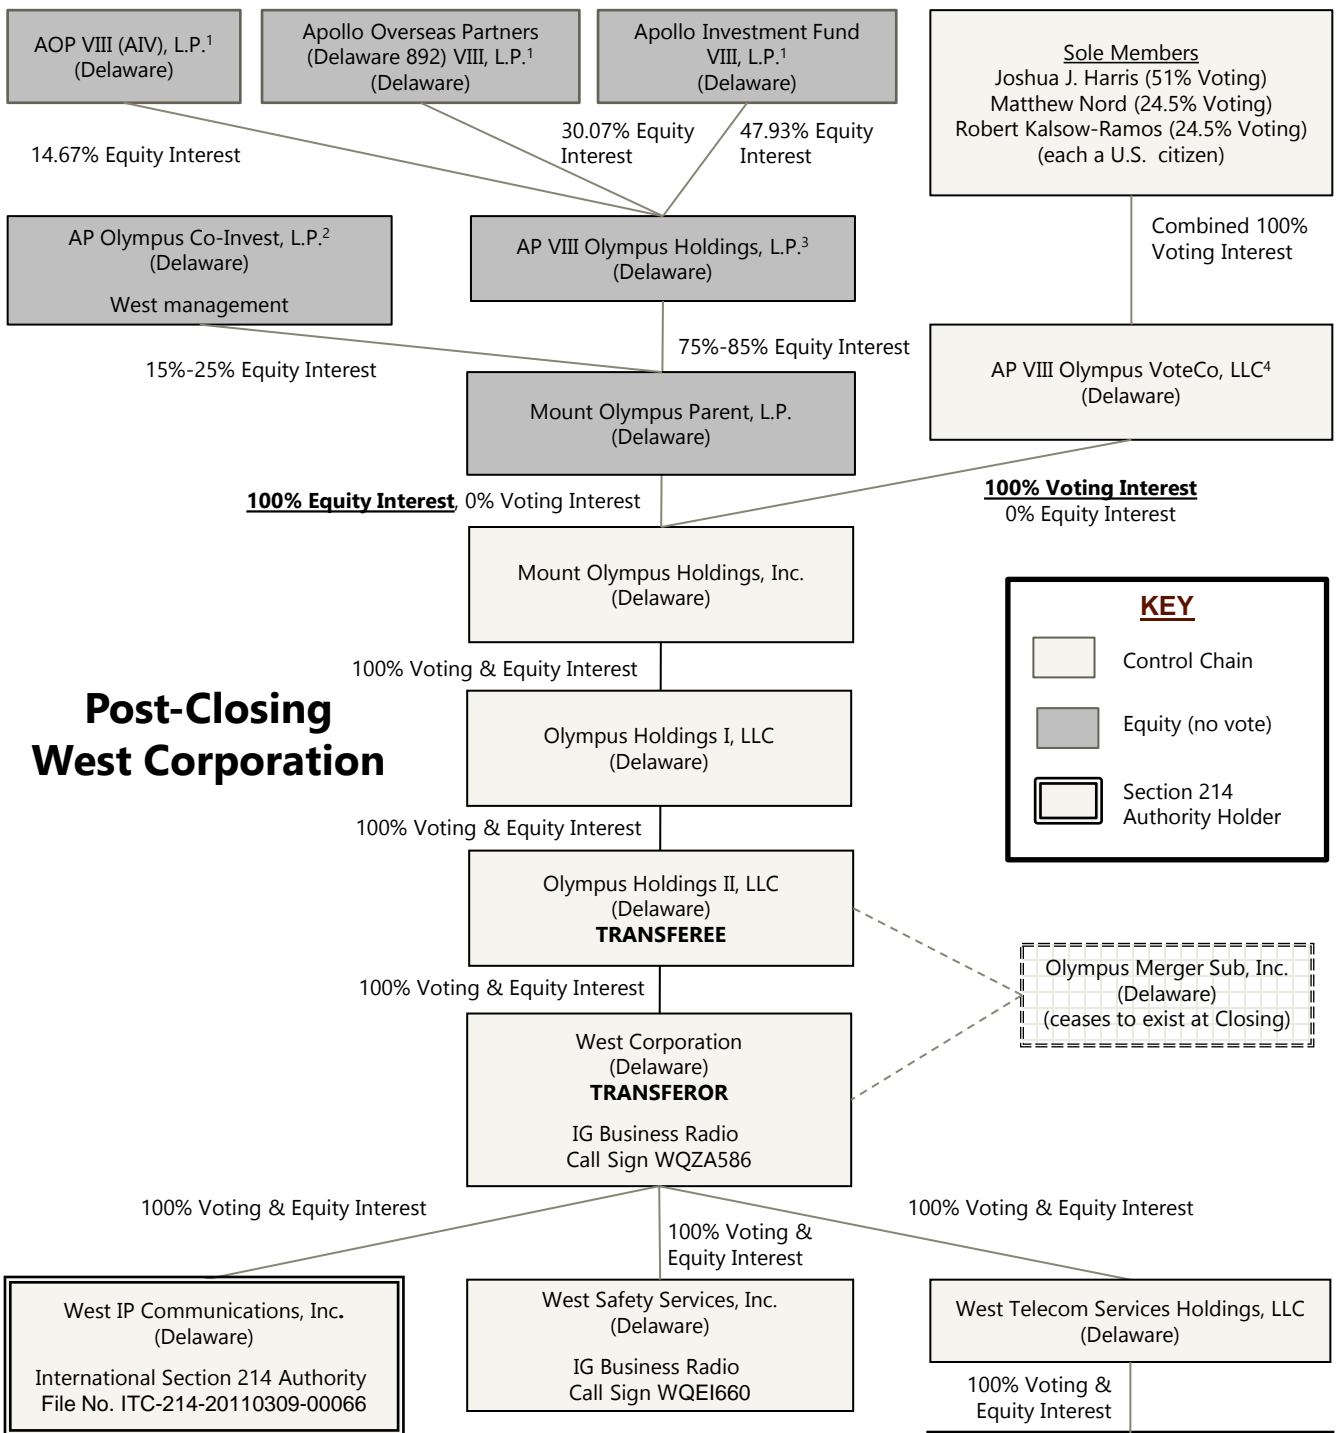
AOP VIII (AIV), L.P.$^1$
(Delaware)

Apollo Overseas Partners (Delaware 892) VIII, L.P.$^1$
(Delaware)

Apollo Investment Fund VIII, L.P.$^1$
(Delaware)

Sole Members
Joshua J. Harris (51% Voting)
Matthew Nord (24.5% Voting)
Robert Kalsow-Ramos (24.5% Voting)
(each a U.S. citizen)

14.67% Equity Interest

30.07% Equity Interest

47.93% Equity Interest

AP Olympus Co-Invest, L.P.$^2$
(Delaware)
West management

AP VIII Olympus Holdings, L.P.$^3$
(Delaware)

Combined 100% Voting Interest

15%-25% Equity Interest

75%-85% Equity Interest

Mount Olympus Parent, L.P.
(Delaware)

AP VIII Olympus VoteCo, LLC$^4$
(Delaware)

100% Equity Interest, 0% Voting Interest

100% Voting Interest
0% Equity Interest

Mount Olympus Holdings, Inc.
(Delaware)

KEY
Control Chain
Equity (no vote)
Section 214 Authority Holder

100% Voting & Equity Interest

Post-Closing
West Corporation

Olympus Holdings I, LLC
(Delaware)

100% Voting & Equity Interest

Olympus Holdings II, LLC
(Delaware)
TRANSFEREE

Olympus Merger Sub, Inc.
(Delaware)
(ceases to exist at Closing)

100% Voting & Equity Interest

West Corporation
(Delaware)
TRANSFEROR
IG Business Radio
Call Sign WQZA586

100% Voting & Equity Interest

100% Voting & Equity Interest

100% Voting & Equity Interest

West IP Communications, Inc.
(Delaware)
International Section 214 Authority
File No. ITC-214-20110309-00066

West Safety Services, Inc.
(Delaware)
IG Business Radio
Call Sign WQEI660

West Telecom Services Holdings, LLC
(Delaware)

100% Voting & Equity Interest